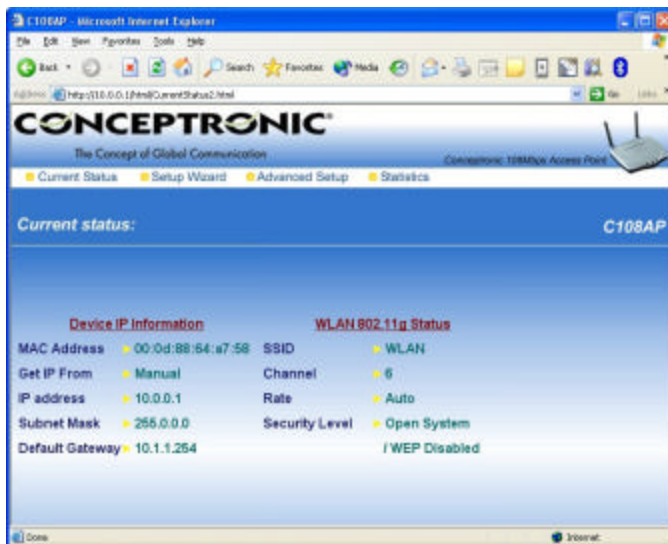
C108AP - Microsoft Internet Explorer

File Edit View Favorites Tools Help

Back Search Favorites Media

Address http://10.0.0.1/html/CurrentStatus2.html Go Links

CONCEPTRONIC

The Concept of Global Communication

Conceptronic 108Mbps Access Point

Current Status Setup Wizard Advanced Setup Statistics

Current status:

C108AP

Device IP Information

WLAN 802.11g Status

| | | | |
|---|---|---|---|
| MAC Address | 00:0d:88:64:a7:58 | SSID | WLAN |
| Get IP From | Manual | Channel | 6 |
| IP address | 10.0.0.1 | Rate | Auto |
| Subnet Mask | 255.0.0.0 | Security Level | Open System |
| Default Gateway | 10.1.1.254 | | / WEP Disabled |

Done

Internet